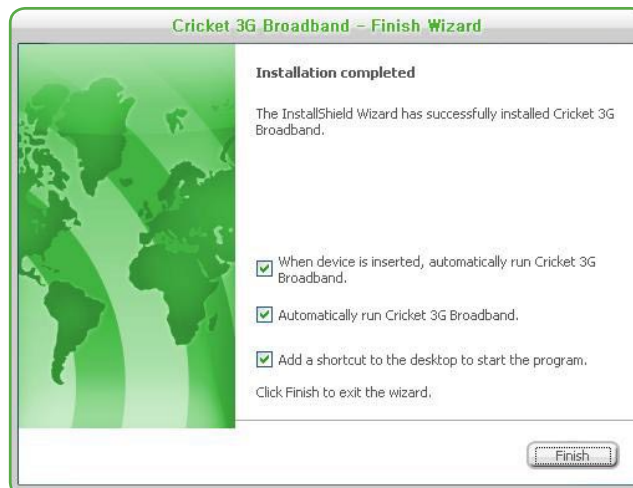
Cricket 3G Broadband - Finish Wizard

Installation completed

The InstallShield Wizard has successfully installed Cricket 3G Broadband.

When device is inserted, automatically run Cricket 3G Broadband.

Automatically run Cricket 3G Broadband.

Add a shortcut to the desktop to start the program.

Click Finish to exit the wizard.

Finish